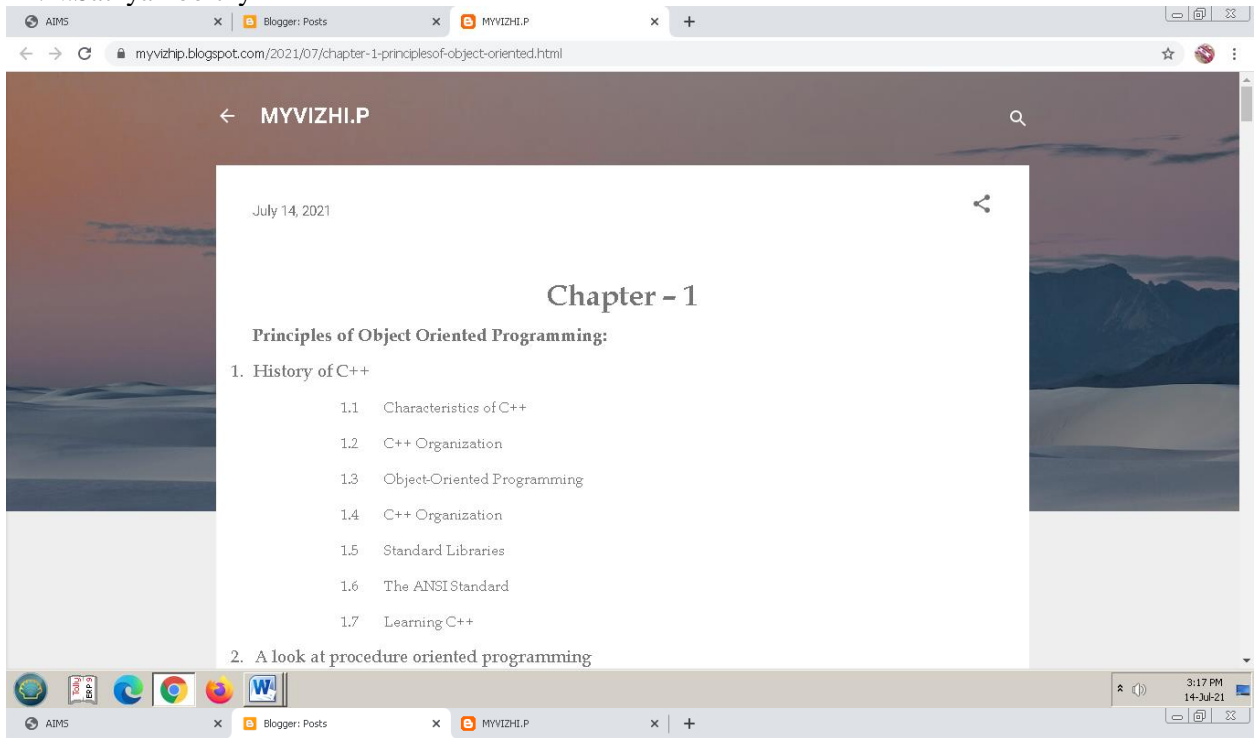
AIMS × Blogger: Posts × MYVIZHI.P × +

myvizhip.blogspot.com/2021/07/chapter-1-principlesof-object-oriented.html

MYVIZHI.P

July 14, 2021

Chapter - 1

Principles of Object Oriented Programming:

1. History of C++

1.1 Characteristics of C++

1.2 C++ Organization

1.3 Object-Oriented Programming

1.4 C++ Organization

1.5 Standard Libraries

1.6 The ANSI Standard

1.7 Learning C++

2. A look at procedure oriented programming

3:17 PM
14-Jul-21

AIMS × Blogger: Posts × MYVIZHI.P × +